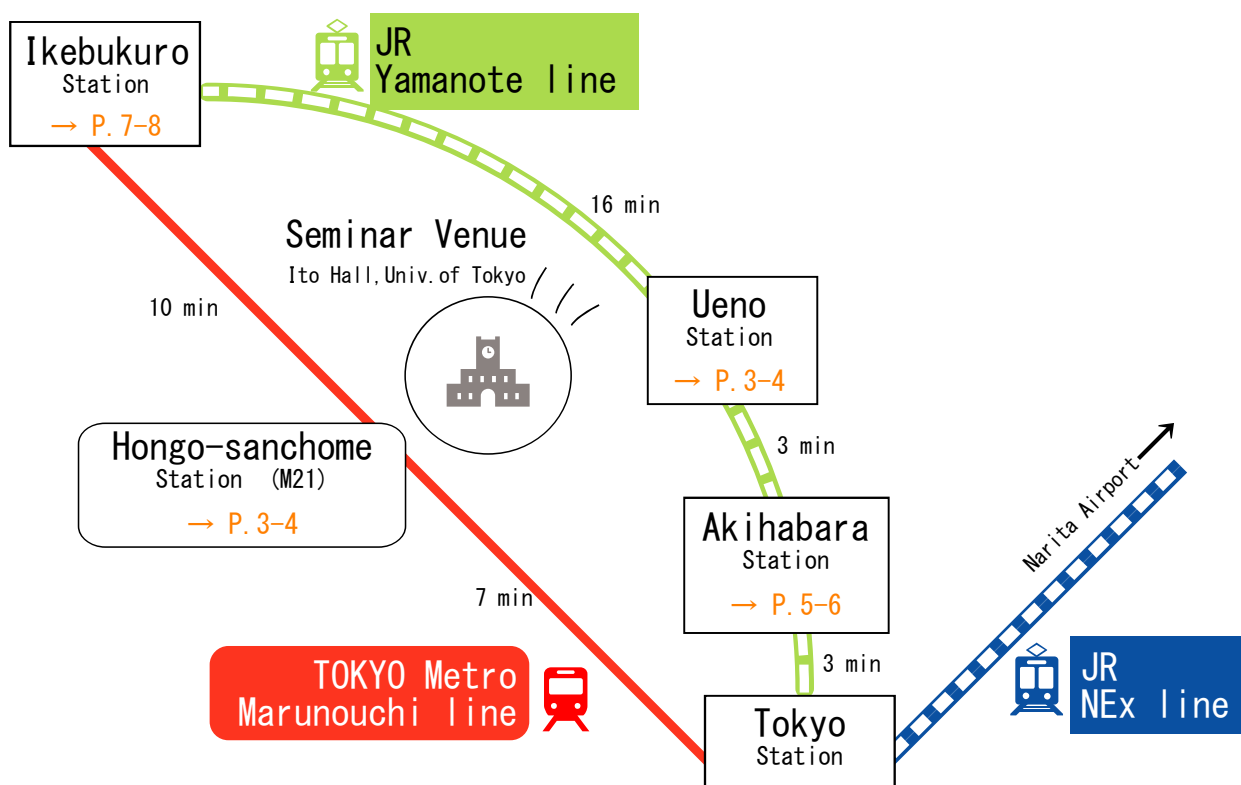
Ikebukuro
Station
→ P.7-8

JR
Yamanote line

16 min

Seminar Venue
Ito Hall,Univ.of Tokyo

10 min

Ueno
Station
→ P.3-4

3 min

Hongo-sanchome
Station (M21)
→ P.3-4

Akihabara
Station
→ P.5-6

Narita Airport

7 min

3 min

TOKYO Metro
Marunouchi line

JR
NEx line

Tokyo
Station